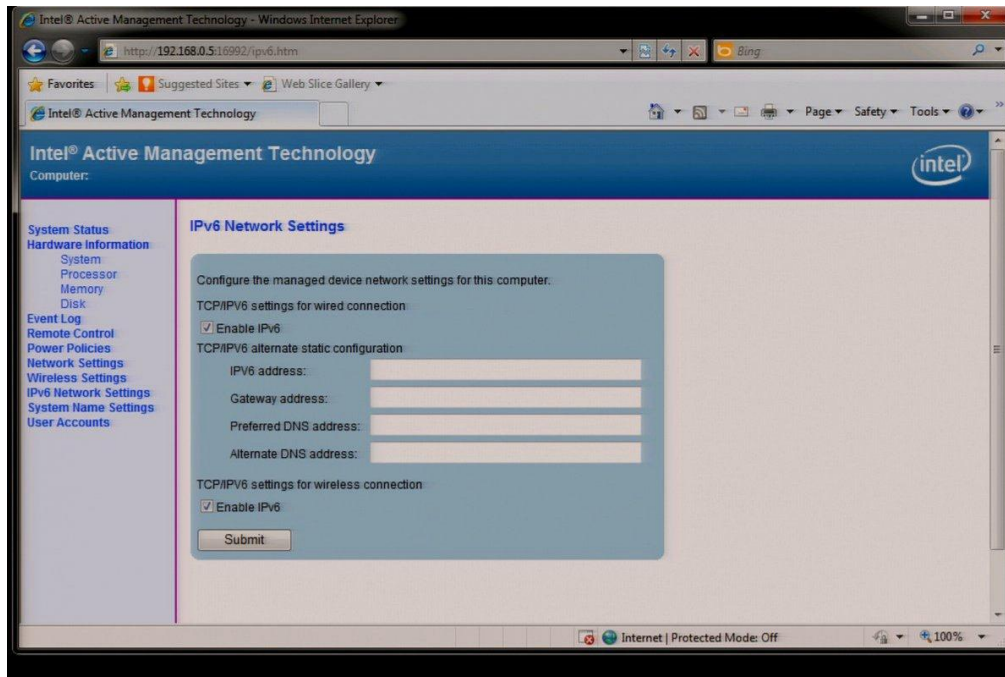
Intel® Active Management Technology - Windows Internet Explorer

http://192.168.0.5:16992/ipv6.htm

Bing

Favorites | Suggested Sites ▾ Web Slice Gallery ▾

Intel® Active Management Technology

Page ▾ Safety ▾ Tools ▾

Intel® Active Management Technology
Computer:

intel

System Status
Hardware Information
System
Processor
Memory
Disk
Event Log
Remote Control
Power Policies
Network Settings
Wireless Settings
IPv6 Network Settings
System Name Settings
User Accounts

IPv6 Network Settings

Configure the managed device network settings for this computer.

TCP/IPV6 settings for wired connection

☑ Enable IPv6

TCP/IPV6 alternate static configuration

IPV6 address:

Gateway address:

Preferred DNS address:

Alternate DNS address:

TCP/IPV6 settings for wireless connection

☑ Enable IPv6

Submit

Internet | Protected Mode: Off

100%